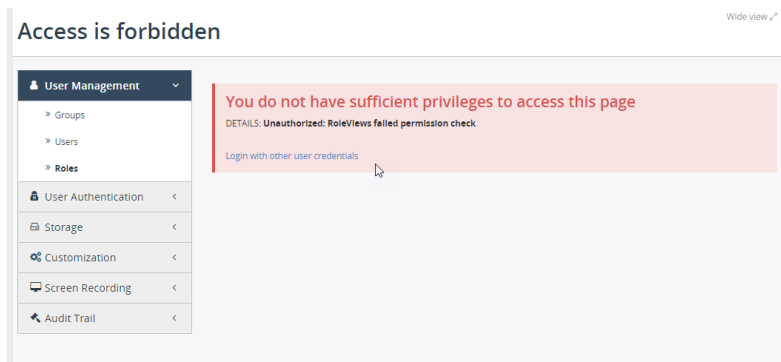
Wide view

Access is forbidden

User Management

» Groups

» Users

» Roles

User Authentication

Storage

Customization

Screen Recording

Audit Trail

You do not have sufficient privileges to access this page

DETAILS: Unauthorized: RoleViews failed permission check

Login with other user credentials